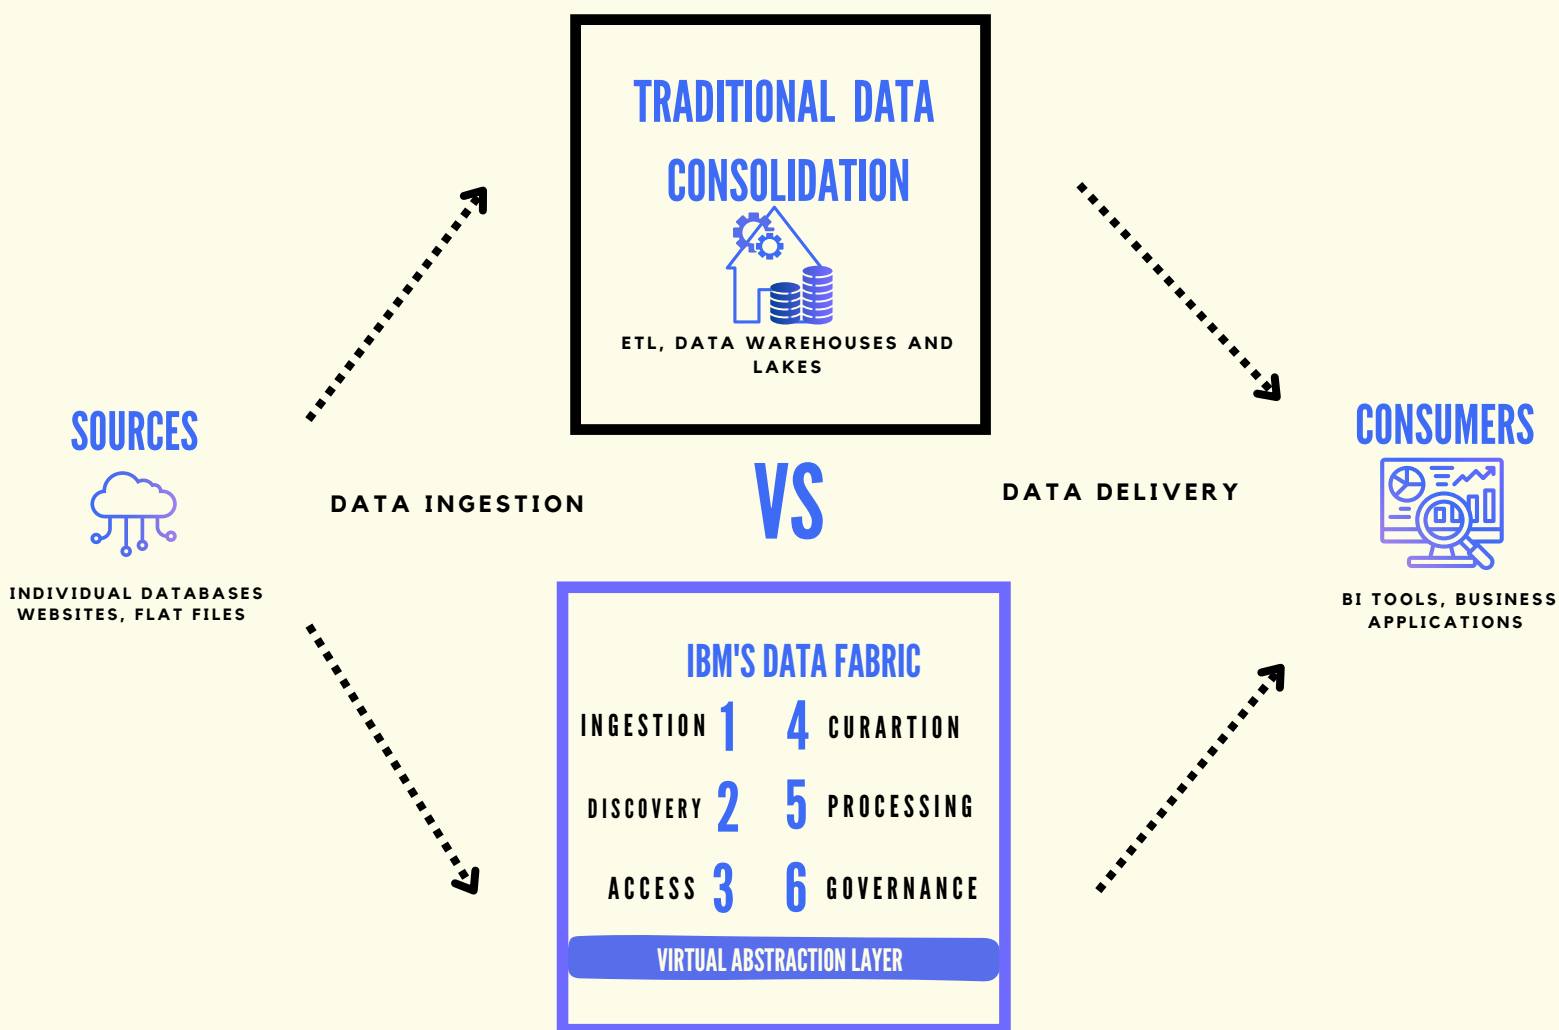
TRADITIONAL DATA CONSOLIDATION

ETL, DATA WAREHOUSES AND LAKES

SOURCES

INDIVIDUAL DATABASES WEBSITES, FLAT FILES

DATA INGESTION

VS

DATA DELIVERY

CONSUMERS

BI TOOLS, BUSINESS APPLICATIONS

IBM'S DATA FABRIC

INGESTION 1

DISCOVERY 2

ACCESS 3

4 CURARTION

5 PROCESSING

6 GOVERNANCE

VIRTUAL ABSTRACTION LAYER